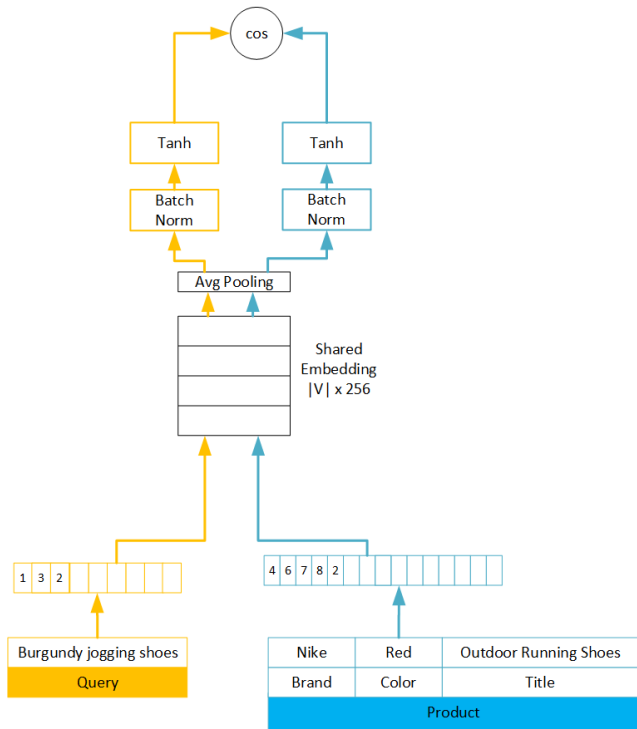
cos

Tanh

Tanh

Batch Norm

Batch Norm

Avg Pooling

Shared Embedding |V| x 256

| 1 | 3 | 2 | | | | | | |
|---|---|---|---|---|---|---|---|---|

| 4 | 6 | 7 | 8 | 2 | | | | | | | | | | | |
|---|---|---|---|---|---|---|---|---|---|---|---|---|---|---|---|

Burgundy jogging shoes

Query

| Nike | Red | Outdoor Running Shoes |
|---|---|---|
| Brand | Color | Title |

Product